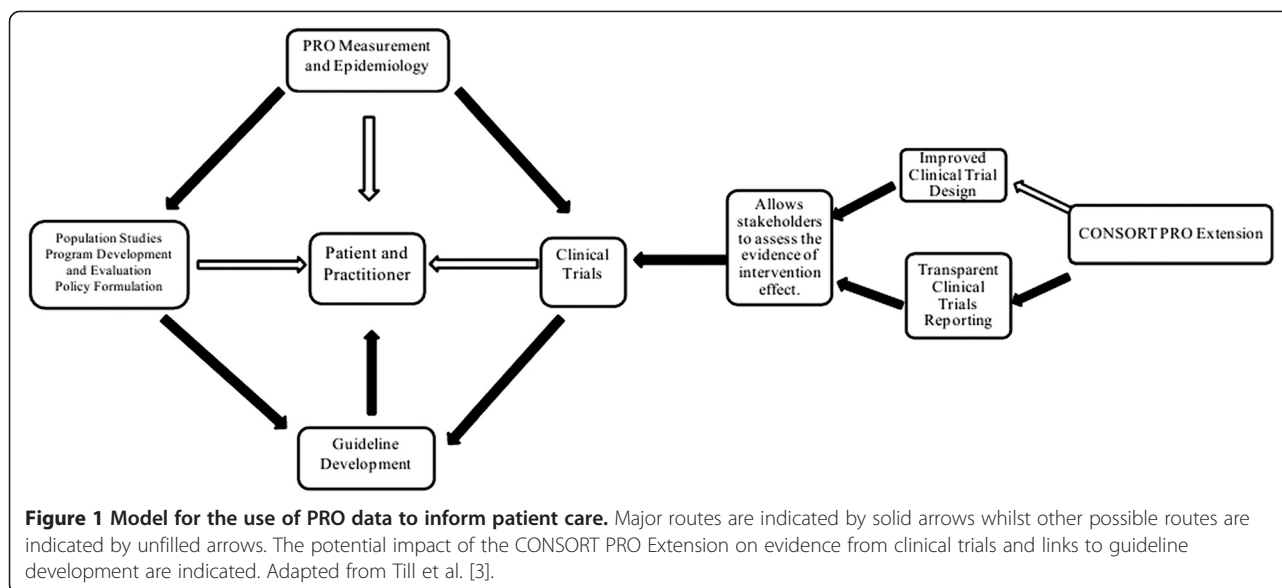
PRO Measurement and Epidemiology

Population Studies Program Development and Evaluation Policy Formulation

Patient and Practitioner

Clinical Trials

Guideline Development

Allows stakeholders to assess the evidence of intervention effect.

Improved Clinical Trial Design

Transparent Clinical Trials Reporting

CONSORT PRO Extension

**Figure 1 Model for the use of PRO data to inform patient care.** Major routes are indicated by solid arrows whilst other possible routes are indicated by unfilled arrows. The potential impact of the CONSORT PRO Extension on evidence from clinical trials and links to guideline development are indicated. Adapted from Till et al. [3].